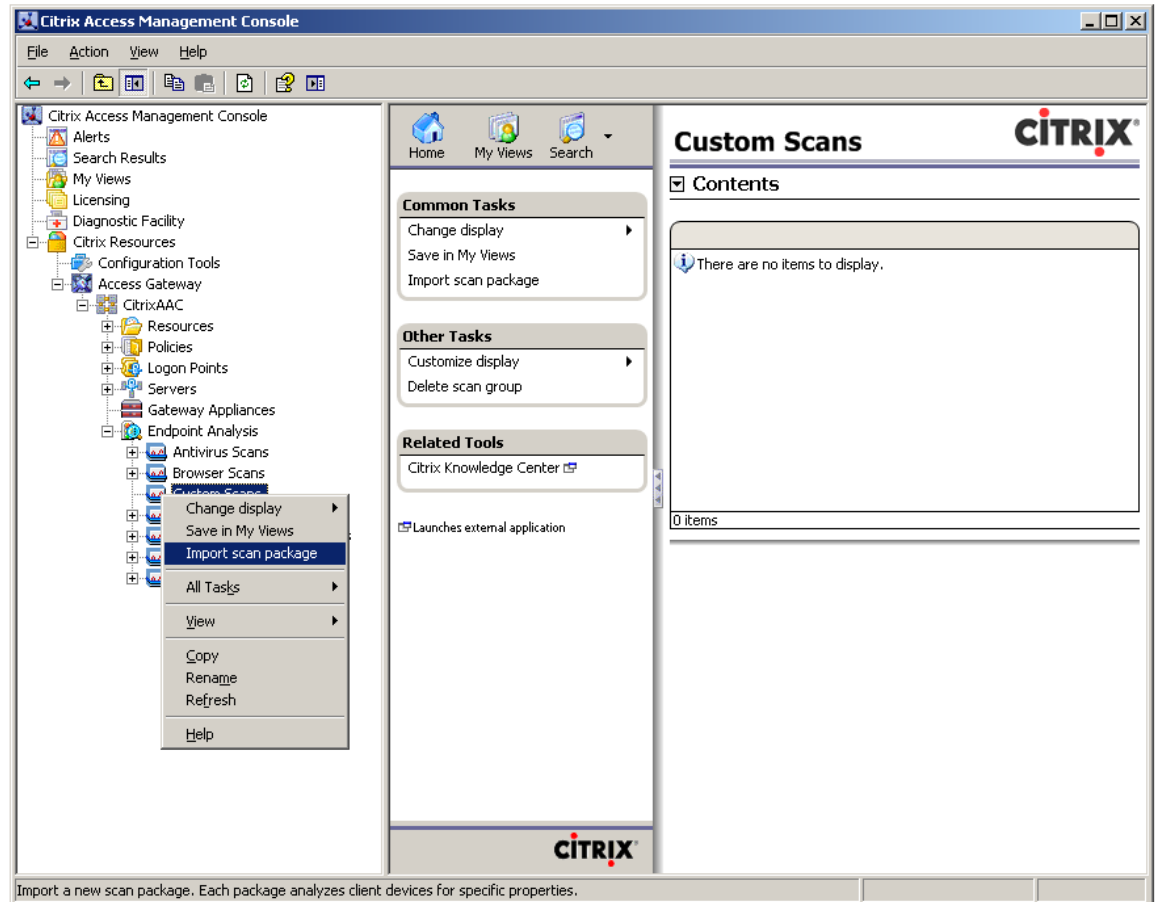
Citrix Access Management Console

File Action View Help

Citrix Access Management Console
Alerts
Search Results
My Views
Licensing
Diagnostic Facility
Citrix Resources
Configuration Tools
Access Gateway
CitrixAAC
Resources
Policies
Logon Points
Servers
Gateway Appliances
Endpoint Analysis
Antivirus Scans
Browser Scans
Custom Scans

Change display
Save in My Views
Import scan package
All Tasks
View
Copy
Rename
Refresh
Help

Home My Views Search

Common Tasks
Change display
Save in My Views
Import scan package

Other Tasks
Customize display
Delete scan group

Related Tools
Citrix Knowledge Center

Launches external application

CITRIX

Custom Scans

CITRIX

Contents

There are no items to display.

0 items

Import a new scan package. Each package analyzes client devices for specific properties.